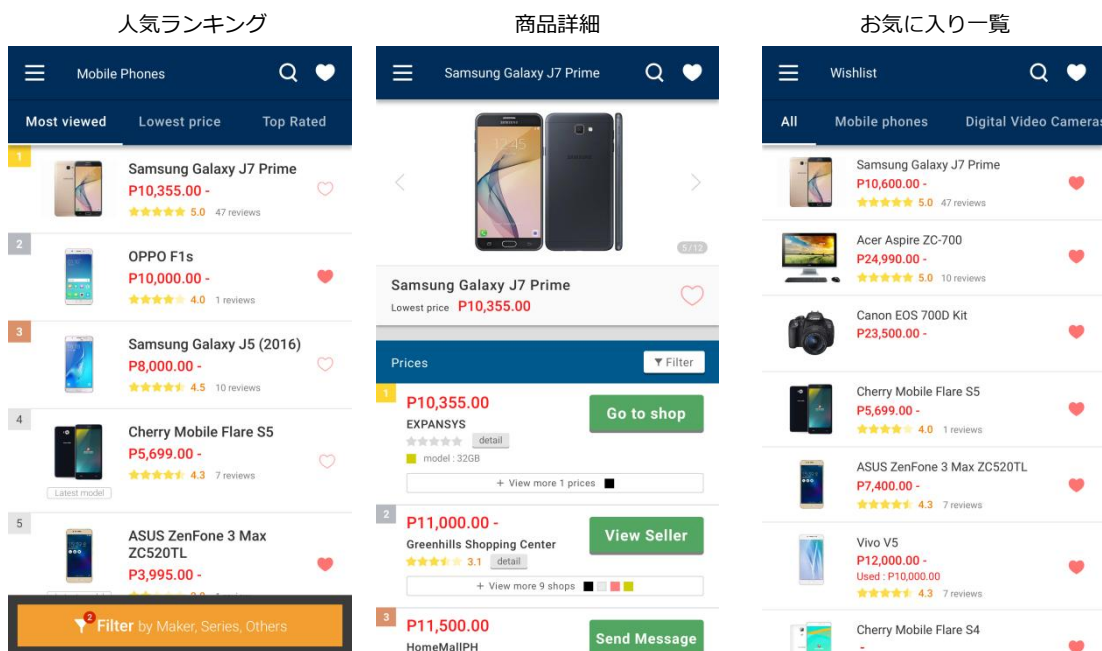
人気ランキング

Mobile Phones

Most viewed
Lowest price
Top Rated

1
Samsung Galaxy J7 Prime
P10,355.00 -
5.0 47 reviews

2
OPPO F1s
P10,000.00 -
4.0 1 reviews

3
Samsung Galaxy J5 (2016)
P8,000.00 -
4.5 10 reviews

4
Cherry Mobile Flare S5
P5,699.00 -
4.3 7 reviews
Latest model

5
ASUS ZenFone 3 Max ZC520TL
P3,995.00 -

2
Filter by Maker, Series, Others

商品詳細

Samsung Galaxy J7 Prime

5/12

Samsung Galaxy J7 Prime
Lowest price P10,355.00

Prices
Filter

1
P10,355.00
EXPANSYS
detail
model : 32GB
Go to shop
+ View more 1 prices

2
P11,000.00 -
Greenhills Shopping Center
3.1 detail
View Seller
+ View more 9 shops

3
P11,500.00
HomeMallPH
Send Message

お気に入り一覧

Wishlist

All
Mobile phones
Digital Video Cameras

Samsung Galaxy J7 Prime
P10,600.00 -
5.0 47 reviews

Acer Aspire ZC-700
P24,990.00 -
5.0 10 reviews

Canon EOS 700D Kit
P23,500.00 -

Cherry Mobile Flare S5
P5,699.00 -
4.0 1 reviews

ASUS ZenFone 3 Max ZC520TL
P7,400.00 -
4.3 7 reviews

Vivo V5
P12,000.00 -
Used : P10,000.00
4.3 7 reviews

Cherry Mobile Flare S4